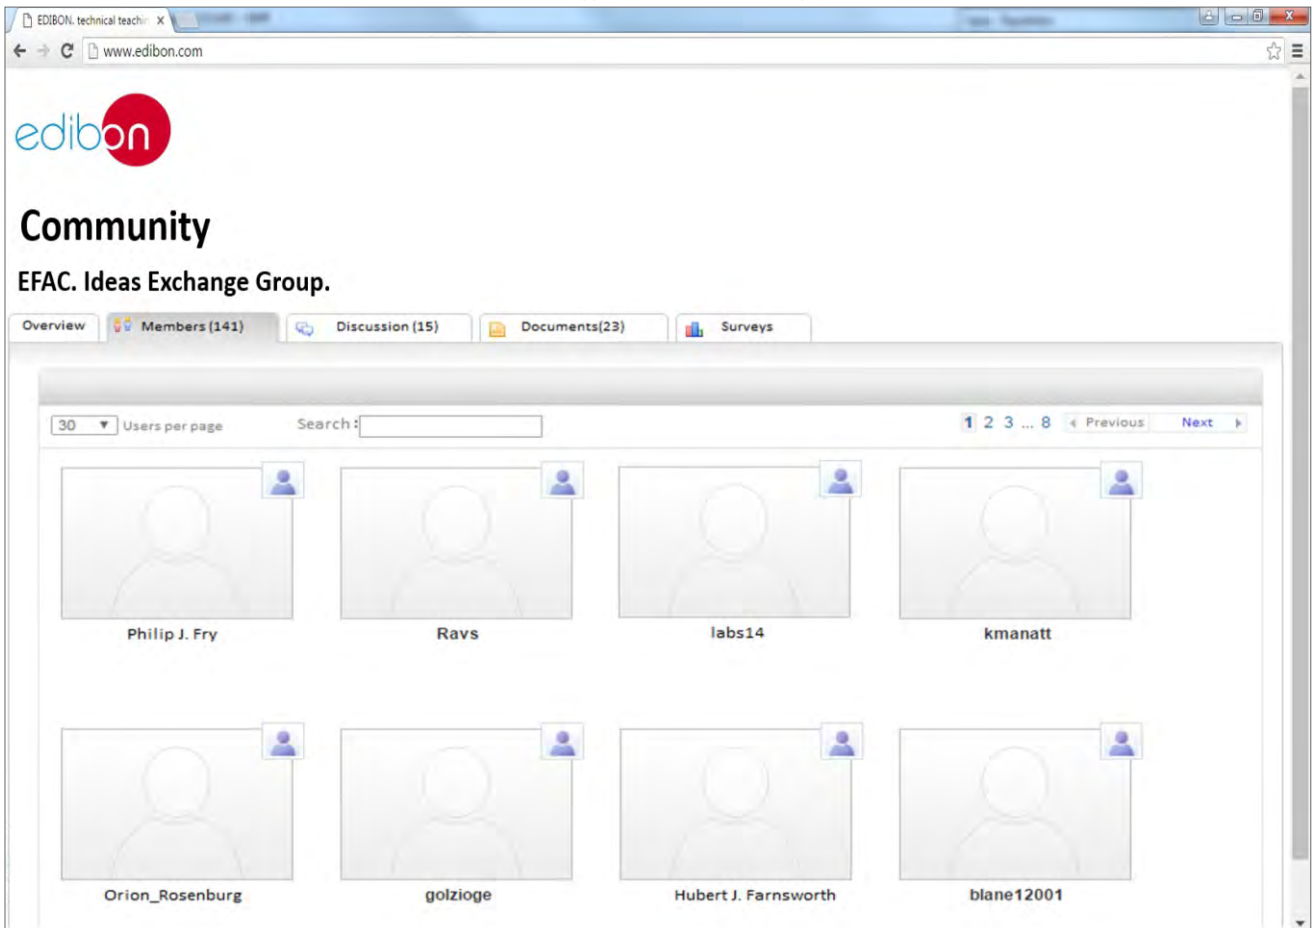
EDIBON. technical teachi

www.edibon.com

edibon

Community

EFAC. Ideas Exchange Group.

Overview
Members (141)
Discussion (15)
Documents(23)
Surveys

30 Users per page
Search :
1 2 3 ... 8 Previous Next

Philip J. Fry
Ravs
labs14
kmanatt

Orion_Rosenburg
golzioge
Hubert J. Farnsworth
blane12001